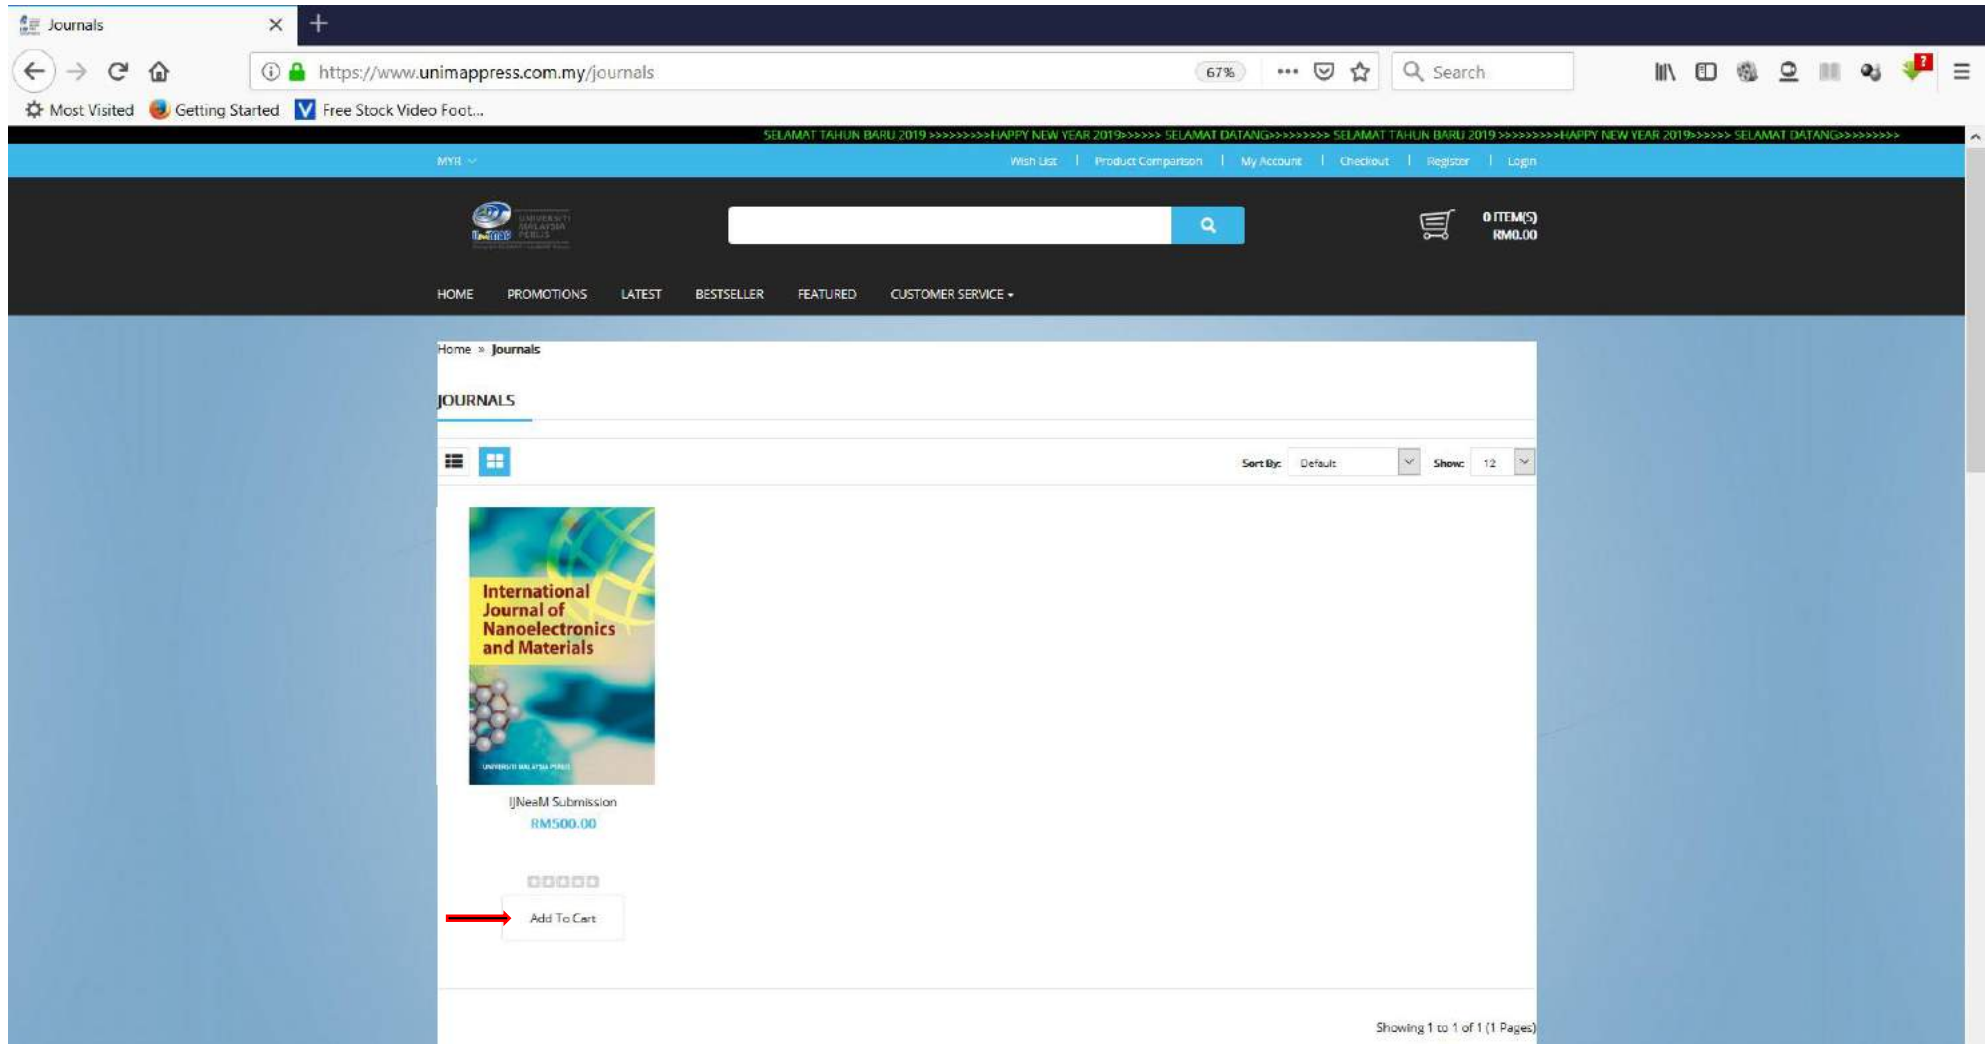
Journals

https://www.unimappress.com.my/journals

67%

Search

Most Visited Getting Started Free Stock Video Foot...

SELAMAT TAHUN BARU 2019 >>>>>>>>>HAPPY NEW YEAR 2019>>>>>> SELAMAT DATANG>>>>>>>> SELAMAT TAHUN BARU 2019 >>>>>>>>>HAPPY NEW YEAR 2019>>>>>> SELAMAT DATANG>>>>>>>>

MYR

Wish List | Product Comparison | My Account | Checkout | Register | Login

UNIVERSITI MALAYSIA PERLIS

0 ITEM(S)
RM0.00

HOME PROMOTIONS LATEST BESTSELLER FEATURED CUSTOMER SERVICE

Home » Journals

JOURNALS

Sort By: Default Show: 12

International Journal of Nanoelectronics and Materials

UNIVERSITI MALAYSIA PERLIS

IJNeaM Submission
RM500.00

Add To Cart

Showing 1 to 1 of 1 (1 Pages)